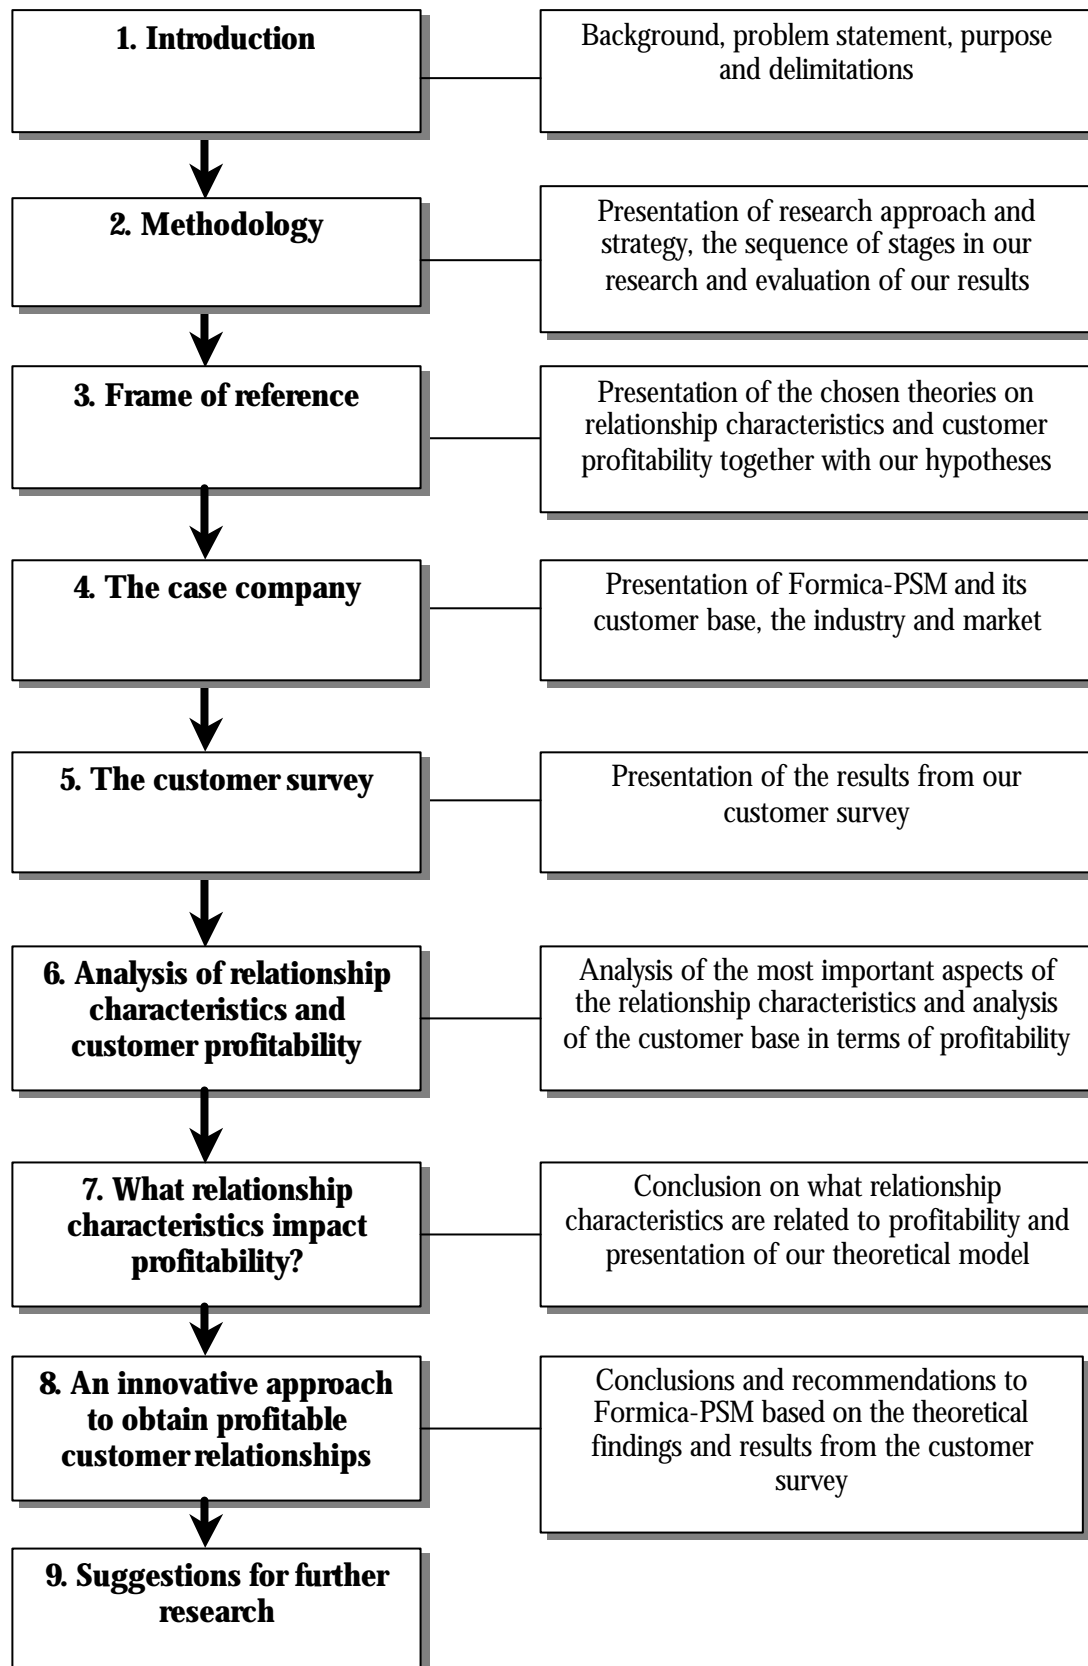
1. Introduction

Background, problem statement, purpose and delimitations

2. Methodology

Presentation of research approach and strategy, the sequence of stages in our research and evaluation of our results

3. Frame of reference

Presentation of the chosen theories on relationship characteristics and customer profitability together with our hypotheses

4. The case company

Presentation of Formica-PSM and its customer base, the industry and market

5. The customer survey

Presentation of the results from our customer survey

6. Analysis of relationship characteristics and customer profitability

Analysis of the most important aspects of the relationship characteristics and analysis of the customer base in terms of profitability

7. What relationship characteristics impact profitability?

Conclusion on what relationship characteristics are related to profitability and presentation of our theoretical model

8. An innovative approach to obtain profitable customer relationships

Conclusions and recommendations to Formica-PSM based on the theoretical findings and results from the customer survey

9. Suggestions for further research